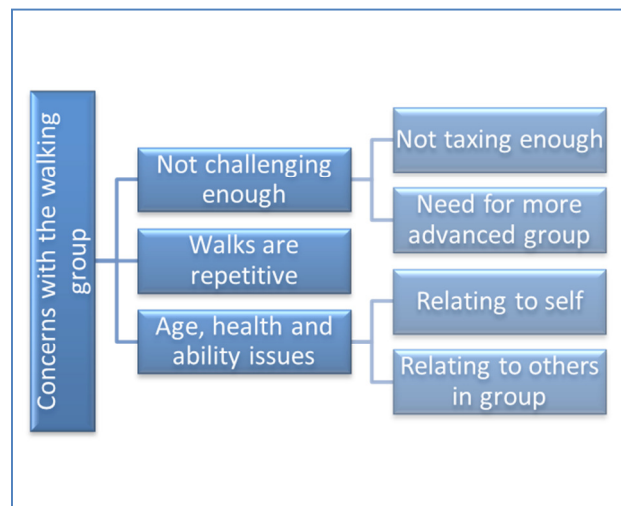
Concerns with the walking group

Not challenging enough

Not taxing enough

Need for more advanced group

Walks are repetitive

Age, health and ability issues

Relating to self

Relating to others in group